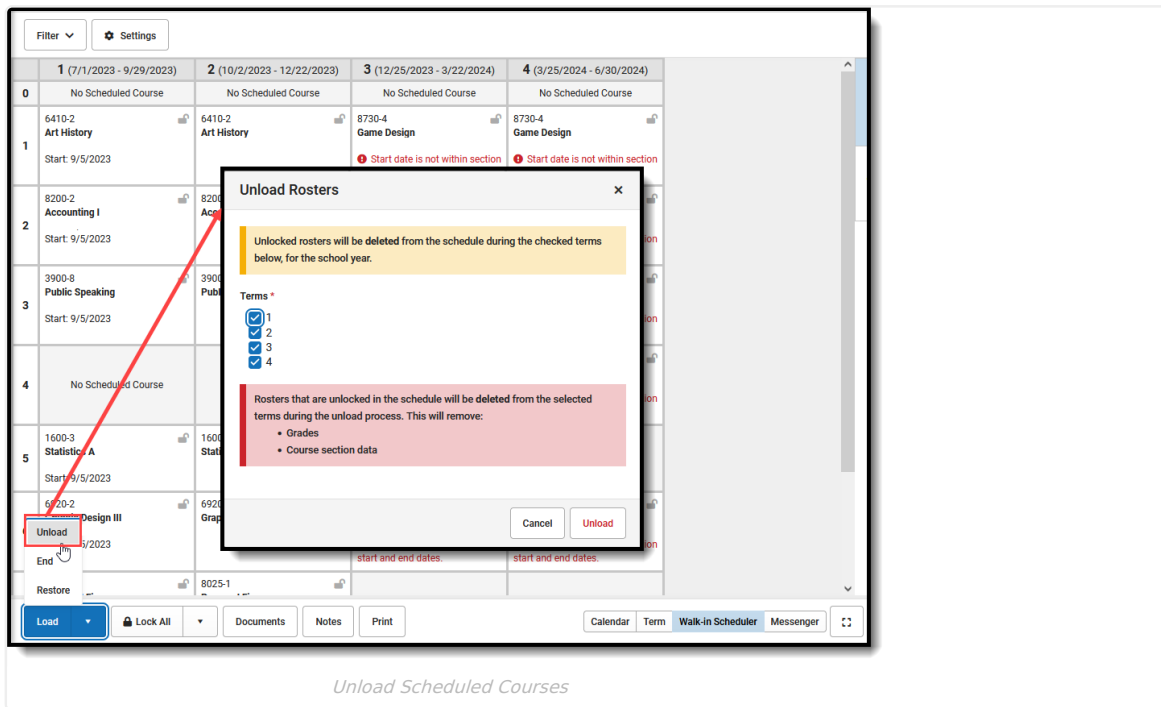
Filter Settings

| | 1 (7/1/2023 - 9/29/2023) | 2 (10/2/2023 - 12/22/2023) | 3 (12/25/2023 - 3/22/2024) | 4 (3/25/2024 - 6/30/2024) |
|---|---|---|---|---|
| 0 | No Scheduled Course | No Scheduled Course | No Scheduled Course | No Scheduled Course |
| 1 | 6410-2 Art History Start: 9/5/2023 | 6410-2 Art History | 8730-4 Game Design Start date is not within section | 8730-4 Game Design Start date is not within section |
| 2 | 8200-2 Accounting I Start: 9/5/2023 | 8200 Acc | ion | ion |
| 3 | 3900-8 Public Speaking Start: 9/5/2023 | 3900 Publ | ion | ion |
| 4 | No Scheduled Course | | ion | ion |
| 5 | 1600-3 Statistics A Start: 9/5/2023 | 1600 Stati | | |
| | 6920-2 Design III 5/2023 | 6920 Grap | ion start and end dates. | ion start and end dates. |
| | | 8025-1 | | |

Unload Rosters ×

Unlocked rosters will be deleted from the schedule during the checked terms below, for the school year.

Terms *
1
2
3
4

Rosters that are unlocked in the schedule will be deleted from the selected terms during the unload process. This will remove:
• Grades
• Course section data

Cancel Unload

Unload
End
Restore

Load ▾ Lock All ▾ Documents Notes Print Calendar Term Walk-in Scheduler Messenger

Unload Scheduled Courses